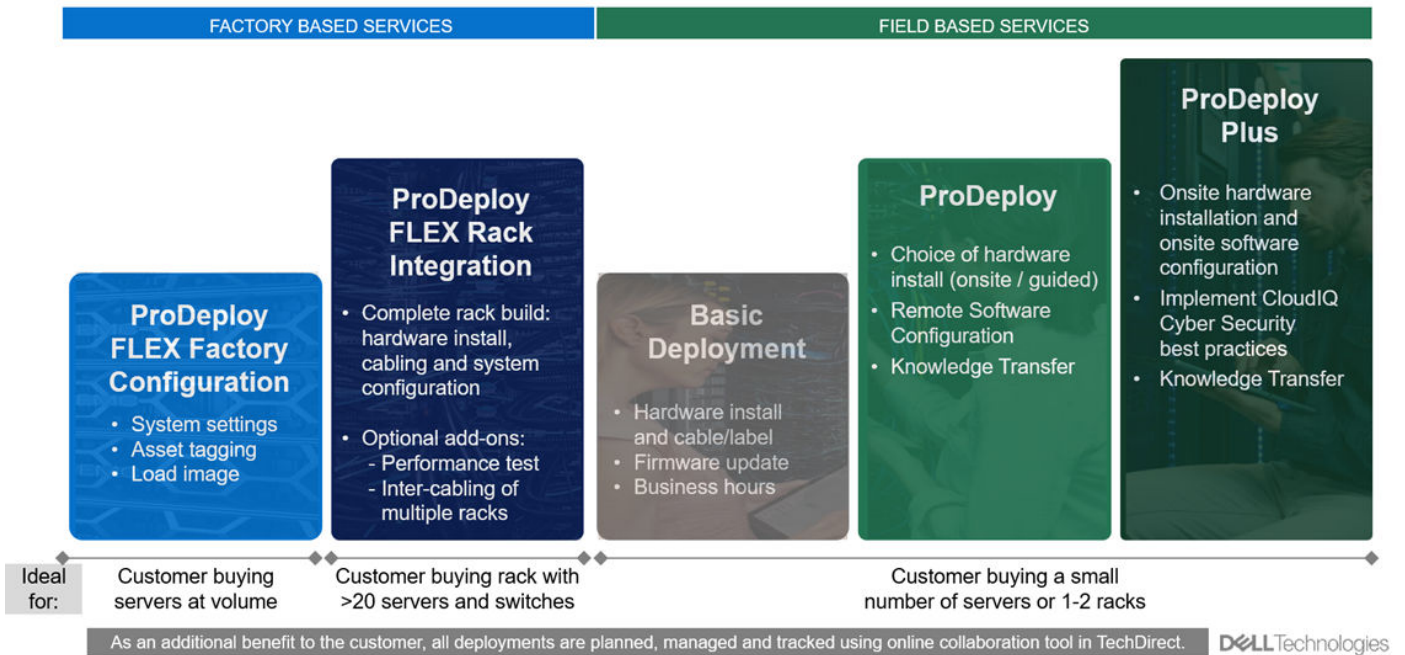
FACTORY BASED SERVICES

FIELD BASED SERVICES

ProDeploy FLEX Factory Configuration

- System settings
- Asset tagging
- Load image

ProDeploy FLEX Rack Integration

- Complete rack build: hardware install, cabling and system configuration
- Optional add-ons:
  - Performance test
  - Inter-cabling of multiple racks

Basic Deployment

- Hardware install and cable/label
- Firmware update
- Business hours

ProDeploy

- Choice of hardware install (onsite / guided)
- Remote Software Configuration
- Knowledge Transfer

ProDeploy Plus

- Onsite hardware installation and onsite software configuration
- Implement CloudIQ Cyber Security best practices
- Knowledge Transfer

Ideal for:

Customer buying servers at volume

Customer buying rack with >20 servers and switches

Customer buying a small number of servers or 1-2 racks

As an additional benefit to the customer, all deployments are planned, managed and tracked using online collaboration tool in TechDirect.

DELL Technologies